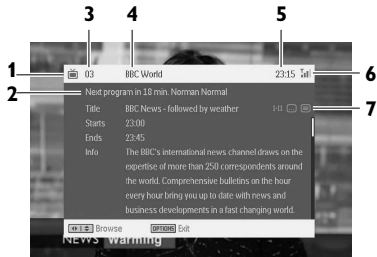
3 4 5

1 03 BBC World 23:15 6

2 Next program in 18 min. Norman Normal

7

| | |
|---|---|
| Title | BBC News - followed by weather |
| Starts | 23:00 |
| Ends | 23:45 |
| Info | The BBC's international news channel draws on the expertise of more than 250 correspondents around the world. Comprehensive bulletins on the hour every hour bring you up to date with news and business developments in a fast changing world. |

Browse OPTIONS Exit

NEWS Warming